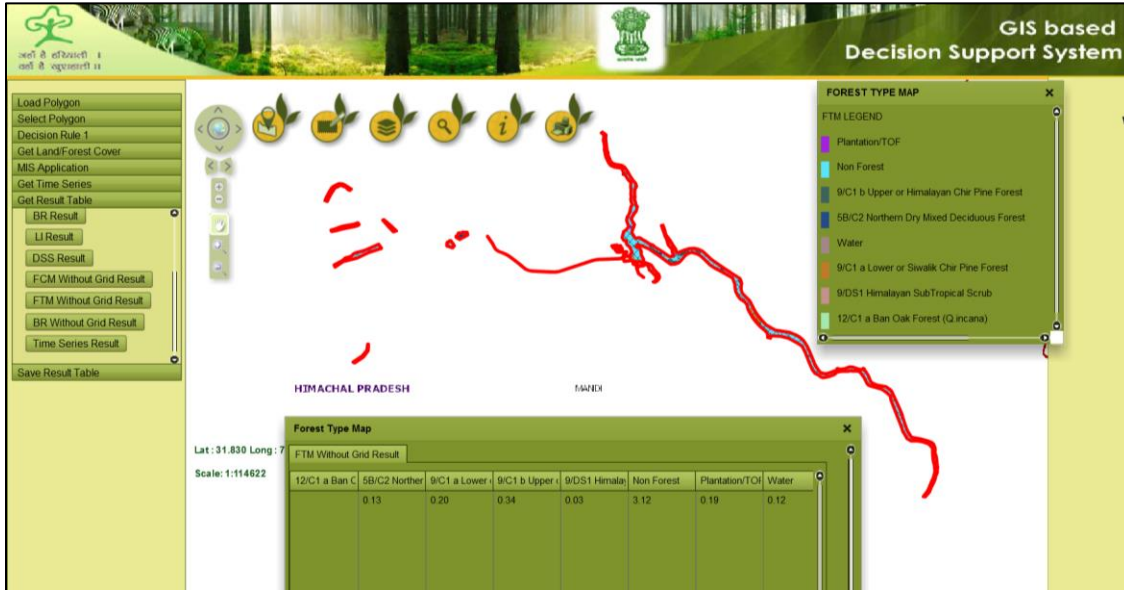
जहाँ है हरियाली । वहाँ है खुशहाली ॥

GIS based
Decision Support System

Load Polygon
Select Polygon
Decision Rule 1
Get Land/Forest Cover
MIS Application
Get Time Series
Get Result Table
BR Result
LI Result
DSS Result
FCM Without Grid Result
FTM Without Grid Result
BR Without Grid Result
Time Series Result
Save Result Table

HIMACHAL PRADESH
MANDI

Lat : 31.830 Long : 7
Scale: 1:114622

FOREST TYPE MAP
FTM LEGEND
Plantation/TOF
Non Forest
9/C1 b Upper or Himalayan Chir Pine Forest
5B/C2 Northern Dry Mixed Deciduous Forest
Water
9/C1 a Lower or Siwalik Chir Pine Forest
9/DS1 Himalayan SubTropical Scrub
12/C1 a Ban Oak Forest (Q.incana)

Forest Type Map
FTM Without Grid Result

| 12/C1 a Ban C | 5B/C2 Norther | 9/C1 a Lower | 9/C1 b Upper | 9/DS1 Himala | Non Forest | Plantation/TOI | Water |
|---|---|---|---|---|---|---|---|
| | 0.13 | 0.20 | 0.34 | 0.03 | 3.12 | 0.19 | 0.12 |